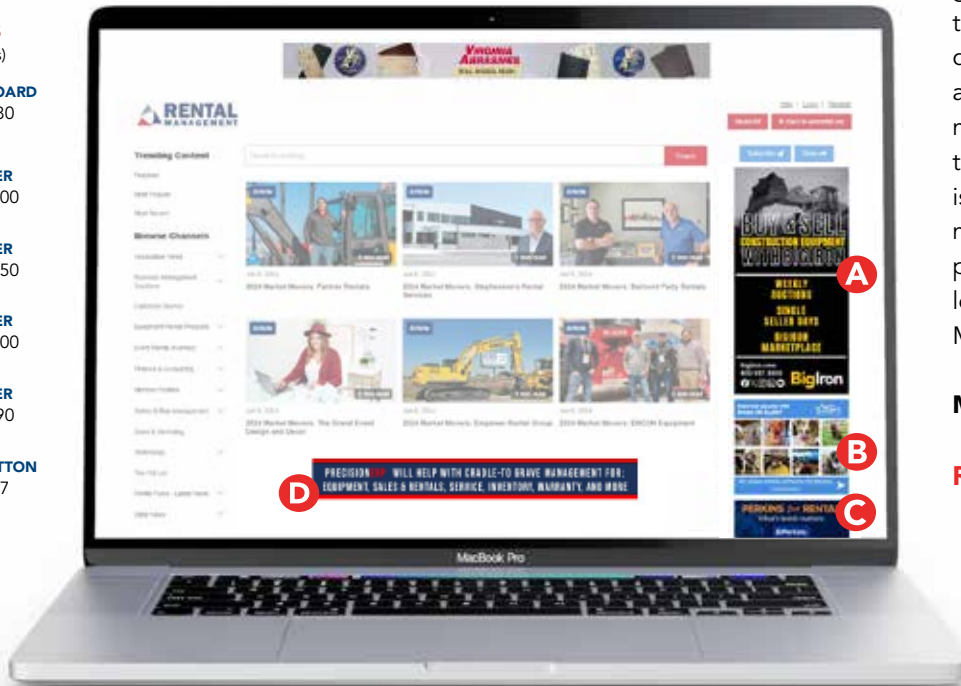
s)

OARD
30

ER
00

ER
50

ER
00

ER
90

TTON
7

VIRGINIA ABRASIVES

RENTAL MANAGEMENT

Trending Content

Browse Channels

2024 Market Movers: Farmer Rentals

2024 Market Movers: Stephenson's Rental Services

2024 Market Movers: Discount Party Rentals

2024 Market Movers: The Grand Event Design and Decor

2024 Market Movers: Empower Rental Group

2024 Market Movers: EMCON Equipment

BUY & SELL CONSTRUCTION EQUIPMENT WITH BIGIRON

WEEKLY AUCTIONS

SINGLE SELLER DAYS

BIGIRON MARKETPLACE

BigIron

A

B

C

PERKINS for RENTAL

PRECISIONERP WILL HELP WITH CRADLE-TO GRAVE MANAGEMENT FOR: EQUIPMENT, SALES & RENTALS, SERVICE, INVENTORY, WARRANTY, AND MORE

D

MacBook Pro

t
c
a
n
t
is
n
p
lo
M

M

F